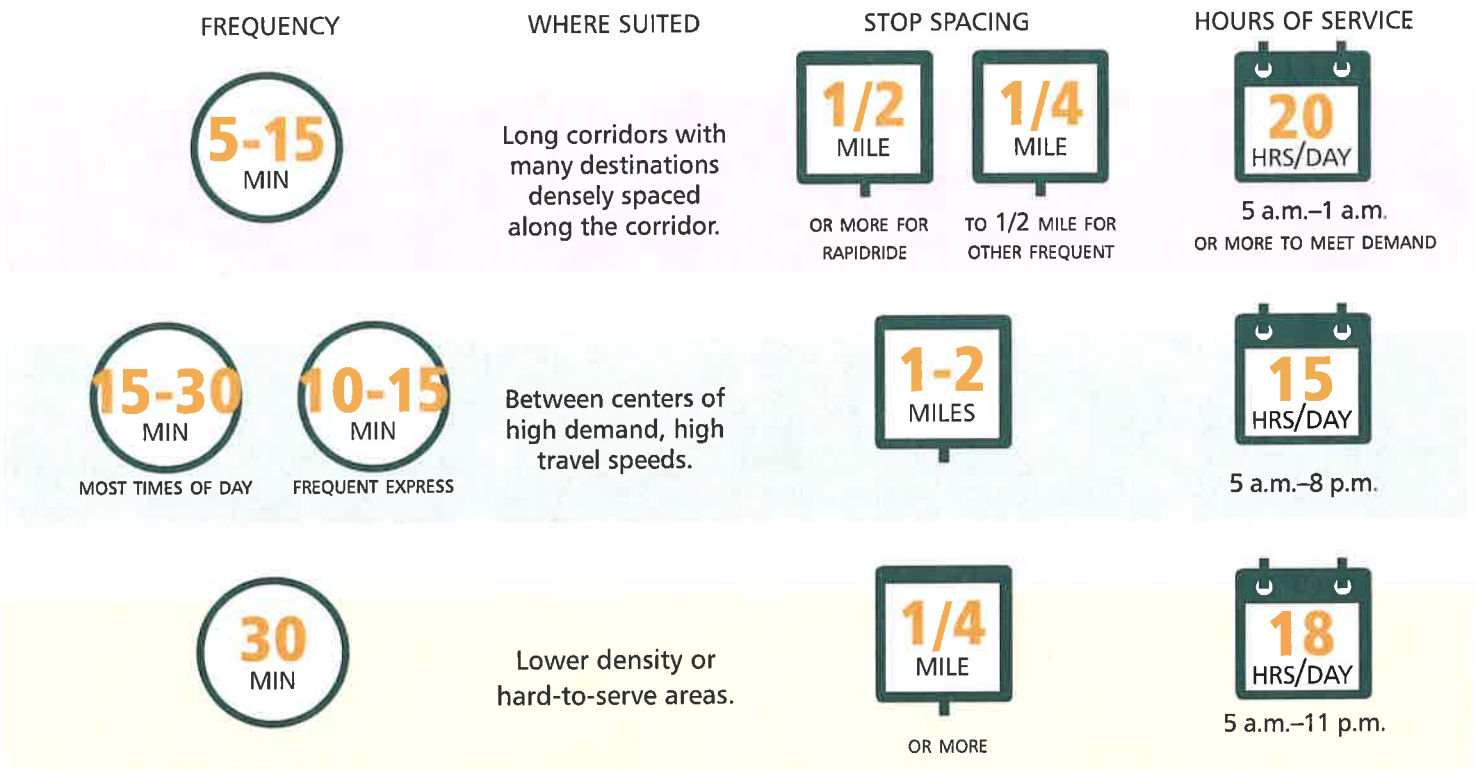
| FREQUENCY | WHERE SUITED | STOP SPACING | HOURS OF SERVICE |
|---|---|---|---|
| 5-15 MIN | Long corridors with many destinations densely spaced along the corridor. | 1/2 MILE OR MORE FOR RAPIDRIDE; 1/4 MILE TO 1/2 MILE FOR OTHER FREQUENT | 20 HRS/DAY 5 a.m.–1 a.m. OR MORE TO MEET DEMAND |
| 15-30 MIN MOST TIMES OF DAY; 10-15 MIN FREQUENT EXPRESS | Between centers of high demand, high travel speeds. | 1-2 MILES | 15 HRS/DAY 5 a.m.–8 p.m. |
| 30 MIN | Lower density or hard-to-serve areas. | 1/4 MILE OR MORE | 18 HRS/DAY 5 a.m.–11 p.m. |